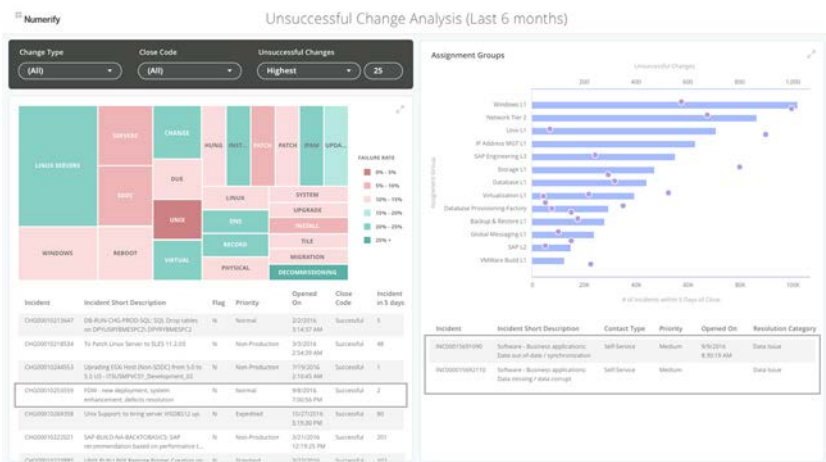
Numerify

Unsuccessful Change Analysis (Last 6 months)

Change Type
(All)
Close Code
(All)
Unsuccessful Changes
Highest
25

LINUX SERVERS
SERVERS
CHANGE
HUNG
INIT...
PATCH
PATCH
ITSM
UPDA...
SDDC
DUX
UNIX
LINUX
SYSTEM
UPGRADE
DNS
INSTALL
TILE
RECORD
MIGRATION
WINDOWS
REBOOT
VIRTUAL
PHYSICAL
DECOMMISSIONING

FAILURE RATE
0% - 5%
5% - 10%
10% - 15%
15% - 20%
20% - 25%
25% +

| Incident | Incident Short Description | Flag | Priority | Opened On | Close Code | Incident in 5 days |
|---|---|---|---|---|---|---|
| CHG0001023647 | DB-RUN-CHG-PROD-SQL: SQL Drop tables on DPYUWYBMESPC21 DPYRYBMESPC2 | N | Normal | 2/2/2016 3:14:37 AM | Successful | 5 |
| CHG0001021834 | To Patch Linux Server to SLES 11.2.03 | N | Non-Production | 3/3/2016 2:54:39 AM | Successful | 44 |
| CHG0001024553 | Upgrading ESXi Host (Non-SDDC) from 5.0 to 5.5 U3 - ITSUSMPVC01_Development_02 | N | Non-Production | 3/15/2016 1:17:34 AM | Successful | 1 |
| CHG0001025559 | FDM - new deployment, system enhancement, defects resolution | N | Normal | 9/8/2016 7:06:56 PM | Successful | 2 |
| CHG0001026958 | Unix Support to bring server IHS08012 up | N | Expedited | 10/27/2016 5:19:30 PM | Successful | 56 |
| CHG0001022021 | SAP-BUILD-NA-BACKTOBASICS: SAP recommendation based on performance t... | N | Non-Production | 3/21/2016 12:19:25 PM | Successful | 201 |
| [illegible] | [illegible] | N | Standard | 3/23/2016 | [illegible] | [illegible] |

Assignment Groups
Unsuccessful Changes
200 400 600 800 1,000
Windows L1
Network Tier 2
Unix L1
IP Address MGT L1
SAP Engineering L3
Storage L1
Database L1
Virtualization L1
Database Provisioning Factory
Backup & Restore L1
Global Messaging L1
SAP L2
VMWare Build L1
Assignment Group
0 20K 40K 60K 80K 100K
# of incidents within 5 Days of Close

| Incident | Incident Short Description | Contact Type | Priority | Opened On | Resolution Category |
|---|---|---|---|---|---|
| INC000015691090 | Software - Business applications Data out of date / synchronization | Self-Service | Medium | 9/9/2016 8:30:19 AM | Data Issue |
| INC000015692110 | Software - Business applications Data missing / data corrupt | Self-Service | Medium | 9/9/2016 | Data Issue |